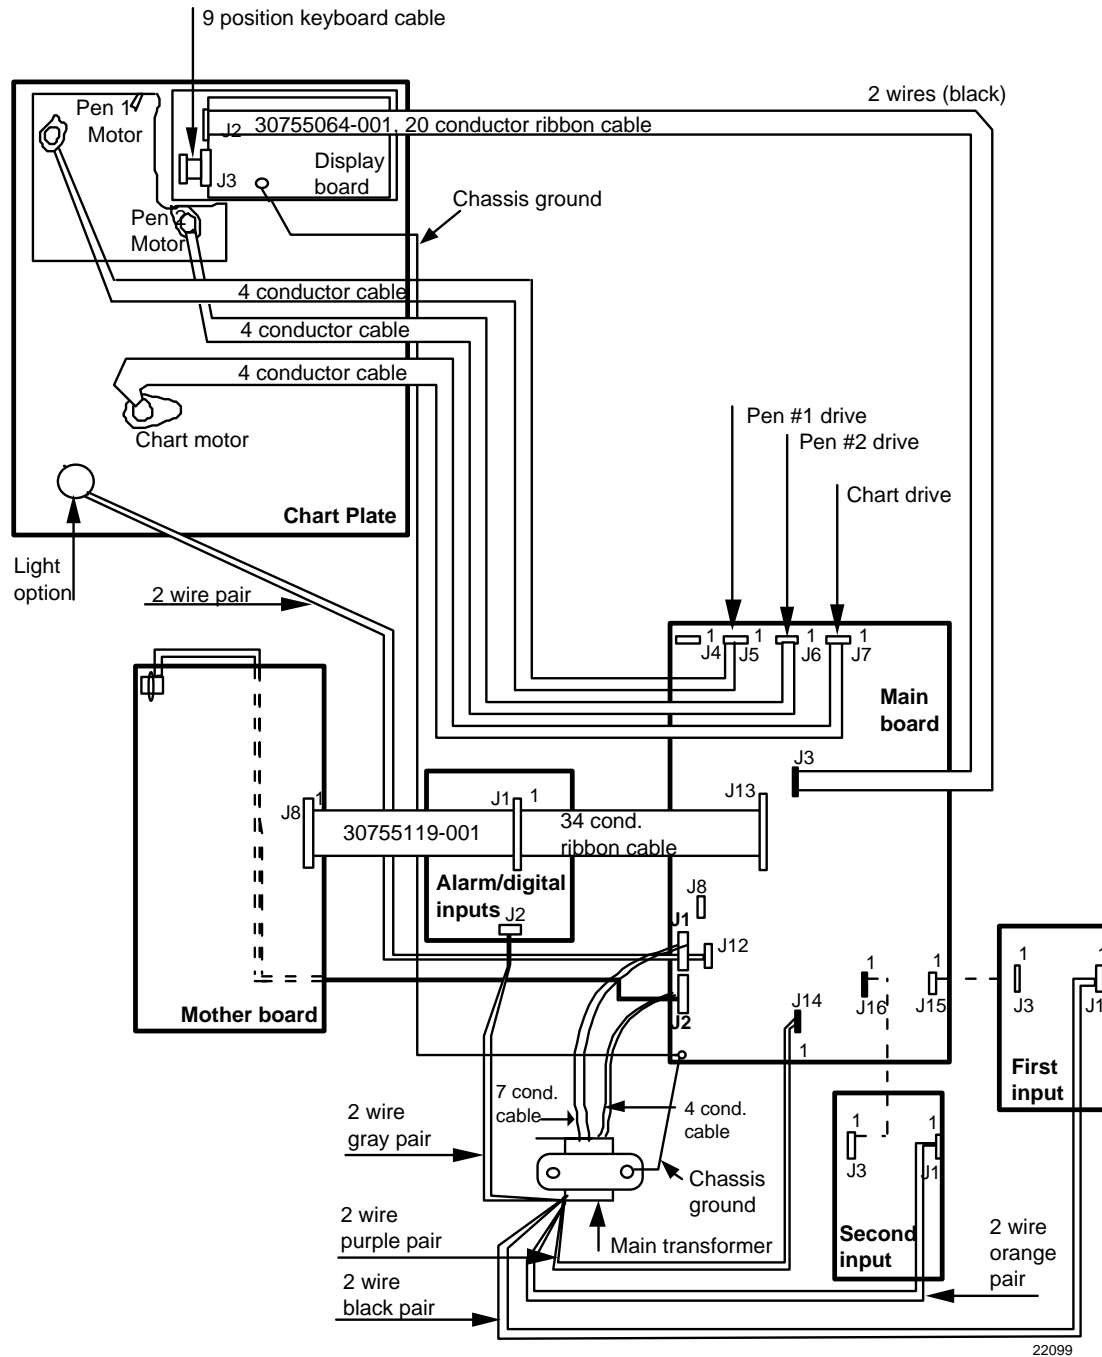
9 position keyboard cable

2 wires (black)

Pen 1 Motor

J2 30755064-001, 20 conductor ribbon cable

J3

Display board

Chassis ground

Pen 2 Motor

4 conductor cable

4 conductor cable

4 conductor cable

Chart motor

Pen #1 drive

Pen #2 drive

Chart drive

Chart Plate

Light option

2 wire pair

1 J4 1 J5 1 J6 1 J7

Main board

J3

J8 1

J1 1

J13

30755119-001

34 cond. ribbon cable

Alarm/digital inputs

J2

J8

J1

J12

1 J16

1 J15

1 J3

1 J1

Mother board

J2

J14

1

First input

7 cond. cable

4 cond. cable

2 wire gray pair

Chassis ground

1 J3

1 J1

2 wire purple pair

Main transformer

Second input

2 wire orange pair

2 wire black pair

22099